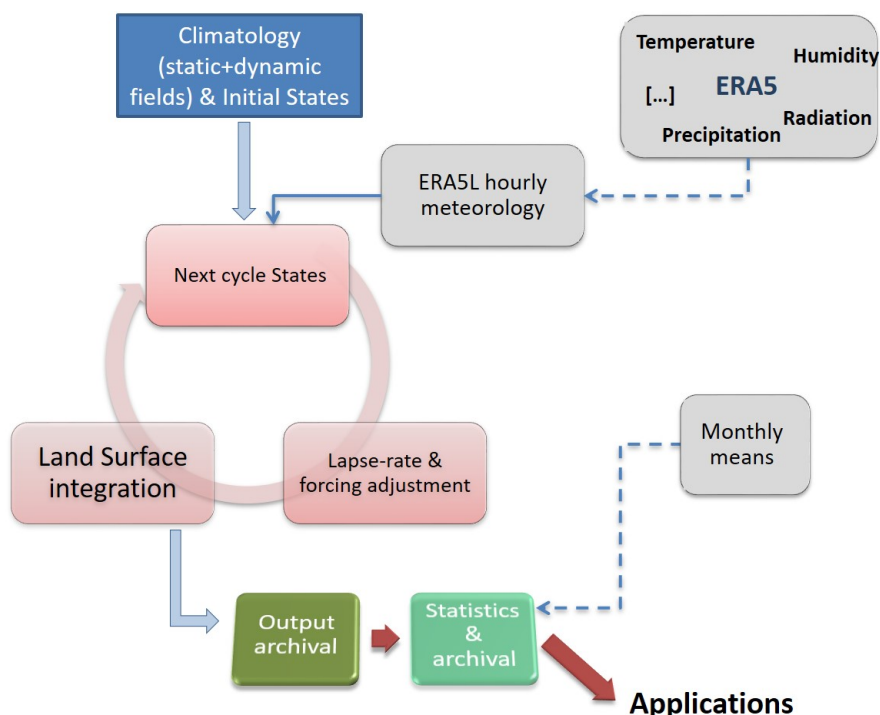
Climatology (static+dynamic fields) & Initial States

Temperature
Humidity
[...]
ERA5
Radiation
Precipitation

ERA5L hourly meteorology

Next cycle States

Land Surface integration

Lapse-rate & forcing adjustment

Monthly means

Output archival

Statistics & archival

Applications